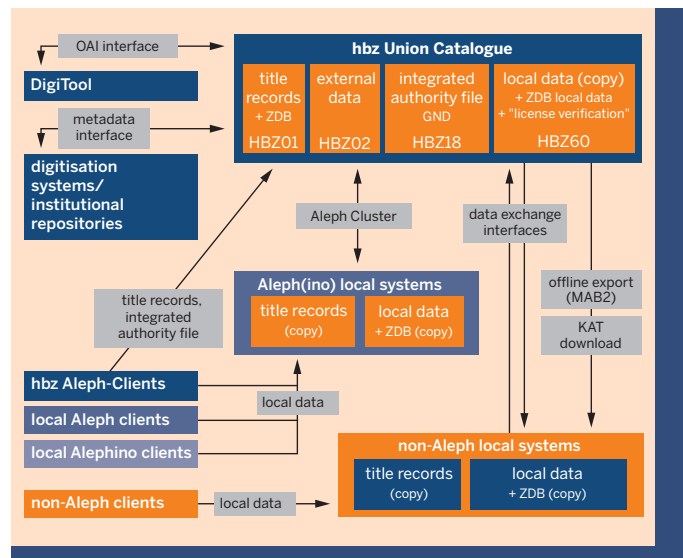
OAI interface

DigiTool

metadata interface

digitisation systems/ institutional repositories

hbz Union Catalogue

title records + ZDB HBZ01

external data HBZ02

integrated authority file GND HBZ18

local data (copy) + ZDB local data + "license verification" HBZ60

Aleph Cluster

data exchange interfaces

Aleph(ino) local systems

title records (copy)

local data + ZDB (copy)

title records, integrated authority file

offline export (MAB2)

KAT download

hbz Aleph-Clients

local Aleph clients

local data

local Alephino clients

non-Aleph local systems

title records (copy)

local data + ZDB (copy)

non-Aleph clients

local data